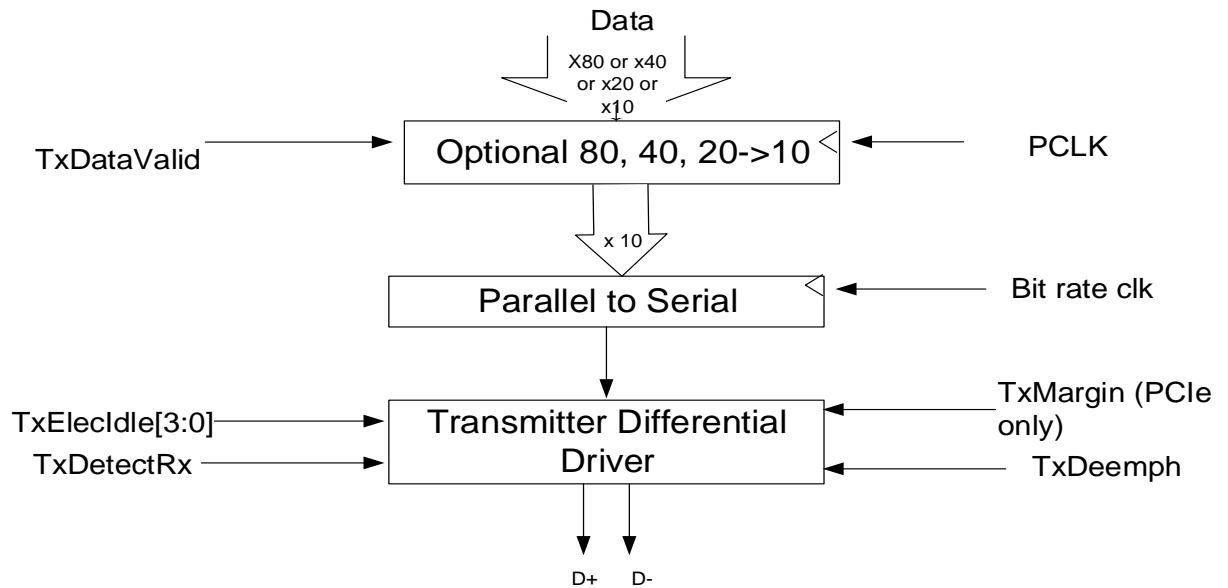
Data

X80 or x40 or x20 or x10

TxDataValid

Optional 80, 40, 20->10

PCLK

x 10

Parallel to Serial

Bit rate clk

TxElecIdle[3:0]

TxDetectRx

Transmitter Differential Driver

TxMargin (PCIe only)

TxDeemph

D+ D-